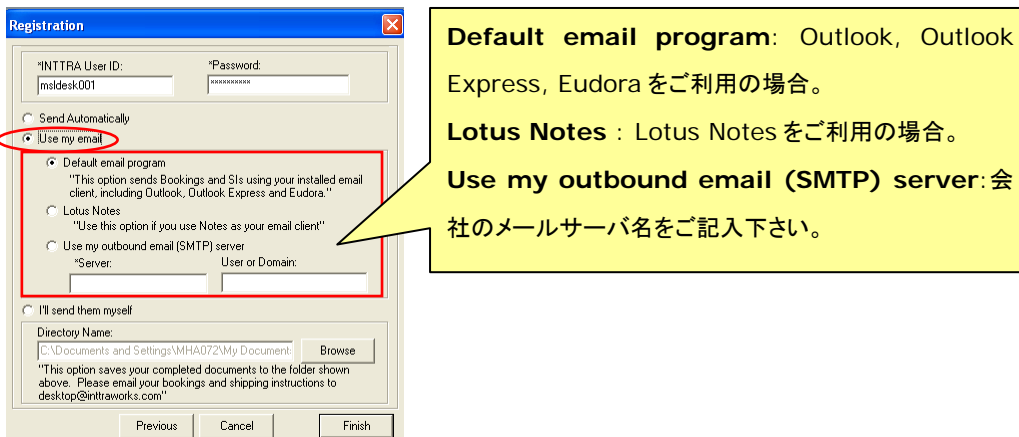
Registration

*INTTRA User ID:
msldesk001
*Password:
**********

Send Automatically
Use my email

Default email program
"This option sends Bookings and SIs using your installed email client, including Outlook, Outlook Express and Eudora."
Lotus Notes
"Use this option if you use Notes as your email client"
Use my outbound email (SMTP) server
*Server:
User or Domain:

I'll send them myself
Directory Name:
C:\Documents and Settings\MHA072\My Document
Browse
"This option saves your completed documents to the folder shown above. Please email your bookings and shipping instructions to desktop@inttraworks.com"

Previous
Cancel
Finish

**Default email program**: Outlook, Outlook Express, Eudora をご利用の場合。
**Lotus Notes** : Lotus Notes をご利用の場合。
**Use my outbound email (SMTP) server**:会社のメールサーバ名をご記入下さい。